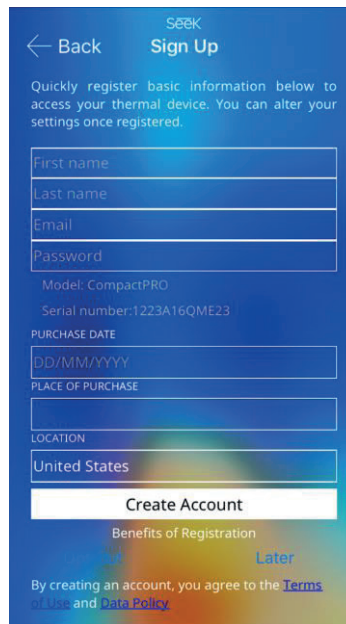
seek

Back Sign Up

Quickly register basic information below to access your thermal device. You can alter your settings once registered.

First name

Last name

Email

Password

Model: CompactPRO

Serial number:1223A16QME23

PURCHASE DATE

DD/MM/YYYY

PLACE OF PURCHASE

LOCATION

United States

Create Account

Benefits of Registration

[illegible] Later

By creating an account, you agree to the Terms of Use and Data Policy.